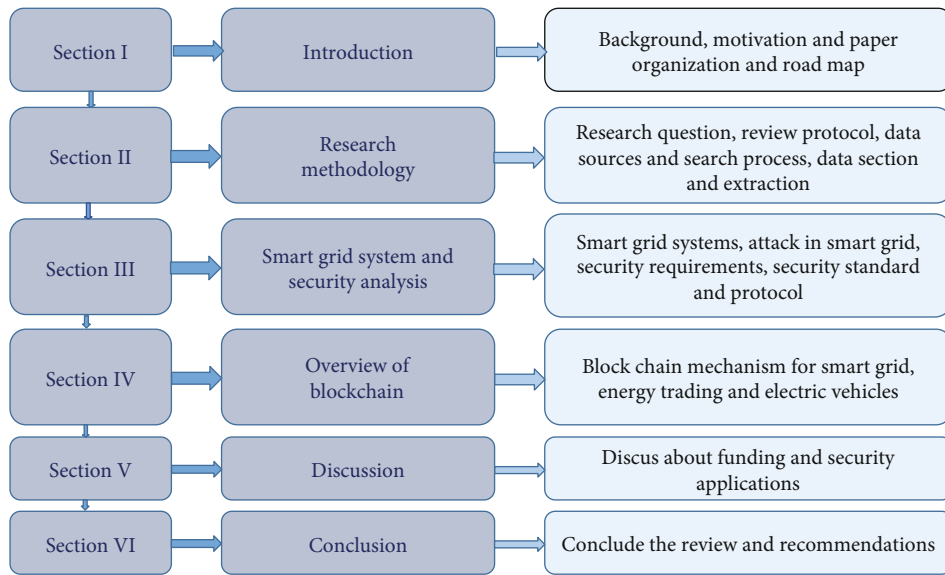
Section I

Introduction

Background, motivation and paper organization and road map

Section II

Research methodology

Research question, review protocol, data sources and search process, data section and extraction

Section III

Smart grid system and security analysis

Smart grid systems, attack in smart grid, security requirements, security standard and protocol

Section IV

Overview of blockchain

Block chain mechanism for smart grid, energy trading and electric vehicles

Section V

Discussion

Discus about funding and security applications

Section VI

Conclusion

Conclude the review and recommendations